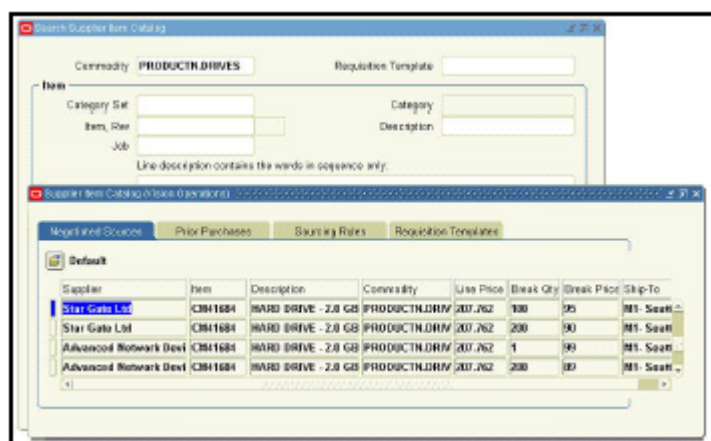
Search Supplier Item Catalog

Commodity PRODUCTN.DRIVES

Requisition Template

Item

Category Set

Category

Item, Rev

Description

Job

Line description contains the words in sequence only:

Supplier Item Catalog (Vision Operations)

Negotiated Sources

Prior Purchases

Sourcing Rules

Requisition Templates

Default

| Supplier | Item | Description | Commodity | Line Price | Break Qty | Break Price | Ship-To |
|---|---|---|---|---|---|---|---|
| Star Gate Ltd | CM41684 | HARD DRIVE - 2.0 GB | PRODUCTN.DRIV | 207.762 | 100 | 95 | M1- Sout |
| Star Gate Ltd | CM41684 | HARD DRIVE - 2.0 GB | PRODUCTN.DRIV | 207.762 | 200 | 90 | M1- Sout |
| Advanced Network Devi | CM41684 | HARD DRIVE - 2.0 GB | PRODUCTN.DRIV | 207.762 | 1 | 99 | M1- Sout |
| Advanced Network Devi | CM41684 | HARD DRIVE - 2.0 GB | PRODUCTN.DRIV | 207.762 | 200 | 89 | M1- Sout |